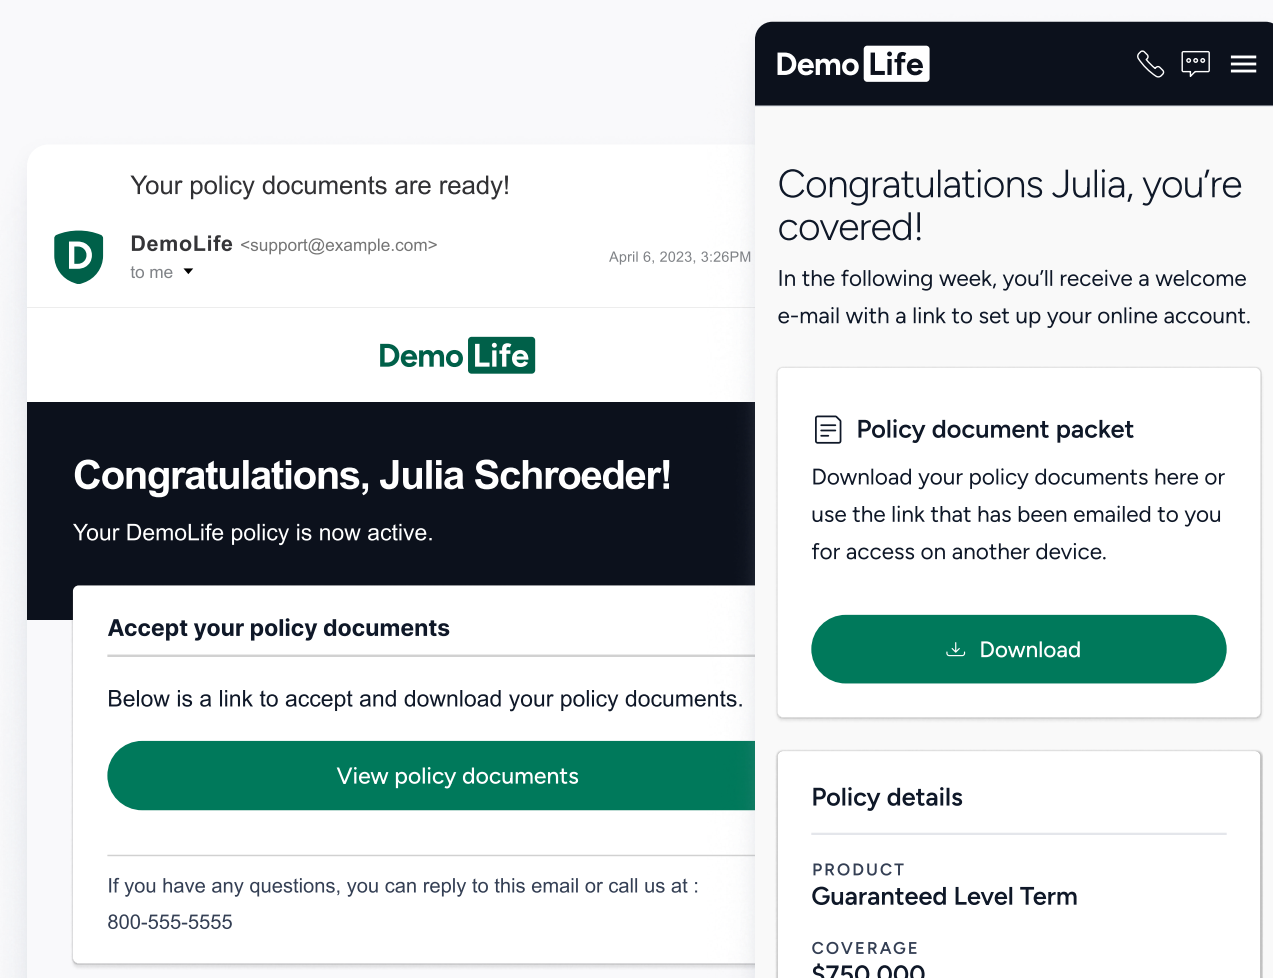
Your policy documents are ready!

D

DemoLife <support@example.com>
to me

April 6, 2023, 3:26PM

Demo Life

Congratulations, Julia Schroeder!

Your DemoLife policy is now active.

Accept your policy documents

Below is a link to accept and download your policy documents.

View policy documents

If you have any questions, you can reply to this email or call us at : 800-555-5555

Demo Life

Congratulations Julia, you're covered!

In the following week, you'll receive a welcome e-mail with a link to set up your online account.

Policy document packet

Download your policy documents here or use the link that has been emailed to you for access on another device.

Download

Policy details

PRODUCT
Guaranteed Level Term

COVERAGE
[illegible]